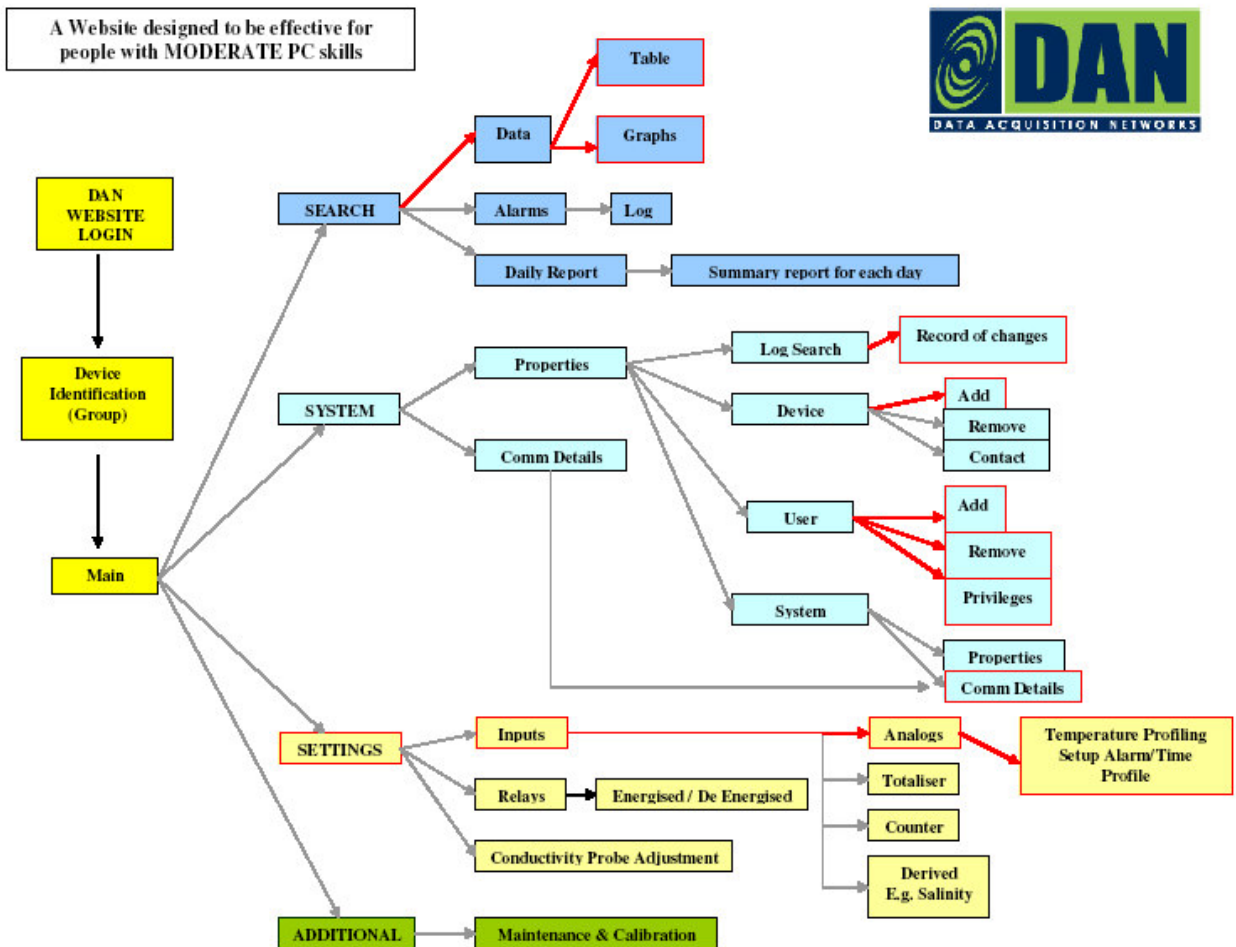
A Website designed to be effective for people with MODERATE PC skills

DAN
DATA ACQUISITION NETWORKS

DAN WEBSITE LOGIN

Device Identification (Group)

Main

SEARCH

Data

Table

Graphs

Alarms

Log

Daily Report

Summary report for each day

SYSTEM

Properties

Log Search

Record of changes

Device

Add

Remove

Contact

Comm Details

User

Add

Remove

Privileges

System

Properties

Comm Details

SETTINGS

Inputs

Analogs

Temperature Profiling Setup Alarm/Time Profile

Totaliser

Counter

Derived E.g. Salinity

Relays

Energised / De Energised

Conductivity Probe Adjustment

ADDITIONAL

Maintenance & Calibration